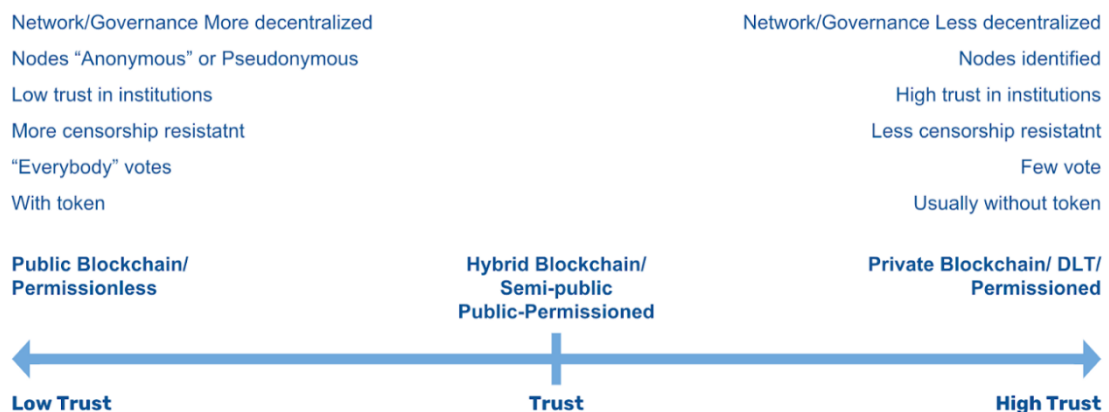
Network/Governance More decentralized
Nodes “Anonymous” or Pseudonymous
Low trust in institutions
More censorship resistatnt
“Everybody” votes
With token

Network/Governance Less decentralized
Nodes identified
High trust in institutions
Less censorship resistatnt
Few vote
Usually without token

Public Blockchain/ Permissionless

Hybrid Blockchain/ Semi-public Public-Permissioned

Private Blockchain/ DLT/ Permissioned

Low Trust

Trust

High Trust